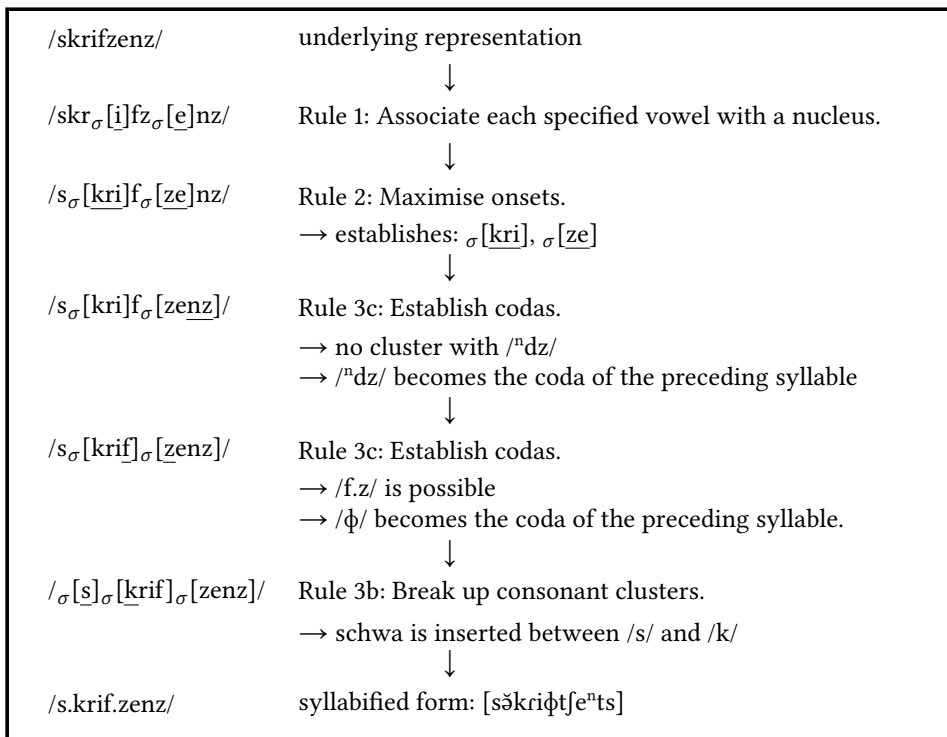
| | |
|---|---|
| /skrifzenz/ | underlying representation |
| | ↓ |
| /skr$_\sigma$[$\underline{\text{i}}$]fz$_\sigma$[$\underline{\text{e}}$]nz/ | Rule 1: Associate each specified vowel with a nucleus. |
| | ↓ |
| /s$_\sigma$[$\underline{\text{kri}}$]f$_\sigma$[$\underline{\text{ze}}$]nz/ | Rule 2: Maximise onsets. |
| | → establishes: $_\sigma$[$\underline{\text{kri}}$], $_\sigma$[$\underline{\text{ze}}$] |
| | ↓ |
| /s$_\sigma$[kri]f$_\sigma$[ze$\underline{\text{nz}}$]/ | Rule 3c: Establish codas. |
| | → no cluster with /ⁿdz/ |
| | → /ⁿdz/ becomes the coda of the preceding syllable |
| | ↓ |
| /s$_\sigma$[kri$\underline{\text{f}}$]$_\sigma$[$\underline{\text{z}}$enz]/ | Rule 3c: Establish codas. |
| | → /f.z/ is possible |
| | → /ɸ/ becomes the coda of the preceding syllable. |
| | ↓ |
| /$_\sigma$[$\underline{\text{s}}$]$_\sigma$[$\underline{\text{k}}$rif]$_\sigma$[zenz]/ | Rule 3b: Break up consonant clusters. |
| | → schwa is inserted between /s/ and /k/ |
| | ↓ |
| /s.krif.zenz/ | syllabified form: [sə̆kɾiɸtʃeⁿts] |